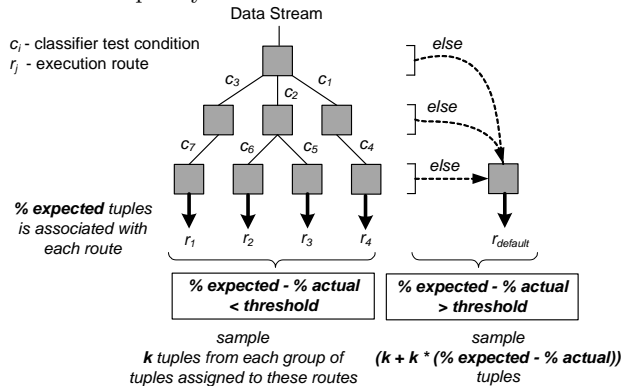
Data Stream

$c_i$ - classifier test condition
$r_j$ - execution route

$c_3$ $c_2$ $c_1$

$c_7$ $c_6$ $c_5$ $c_4$

else

else

else

**% expected** tuples is associated with each route

$r_1$ $r_2$ $r_3$ $r_4$

$r_{default}$

**% expected - % actual < threshold**

**% expected - % actual > threshold**

sample
**k** tuples from each group of tuples assigned to these routes

sample
**(k + k * (% expected - % actual))** tuples